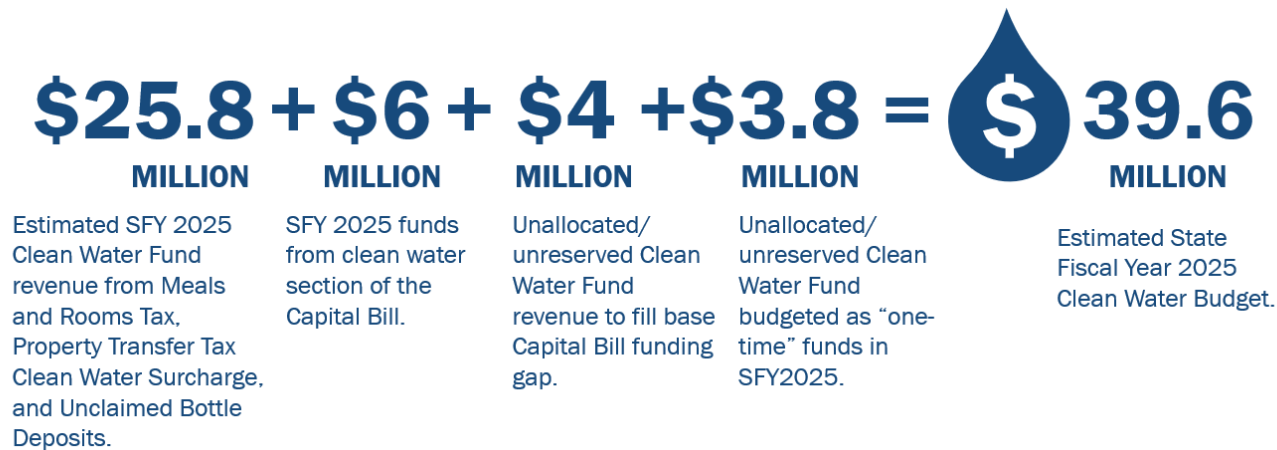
\$25.8 MILLION + \$6 MILLION + \$4 MILLION + \$3.8 MILLION = \$ 39.6 MILLION

Estimated SFY 2025 Clean Water Fund revenue from Meals and Rooms Tax, Property Transfer Tax Clean Water Surcharge, and Unclaimed Bottle Deposits.

SFY 2025 funds from clean water section of the Capital Bill.

Unallocated/ unreserved Clean Water Fund revenue to fill base Capital Bill funding gap.

Unallocated/ unreserved Clean Water Fund budgeted as “one-time” funds in SFY2025.

Estimated State Fiscal Year 2025 Clean Water Budget.